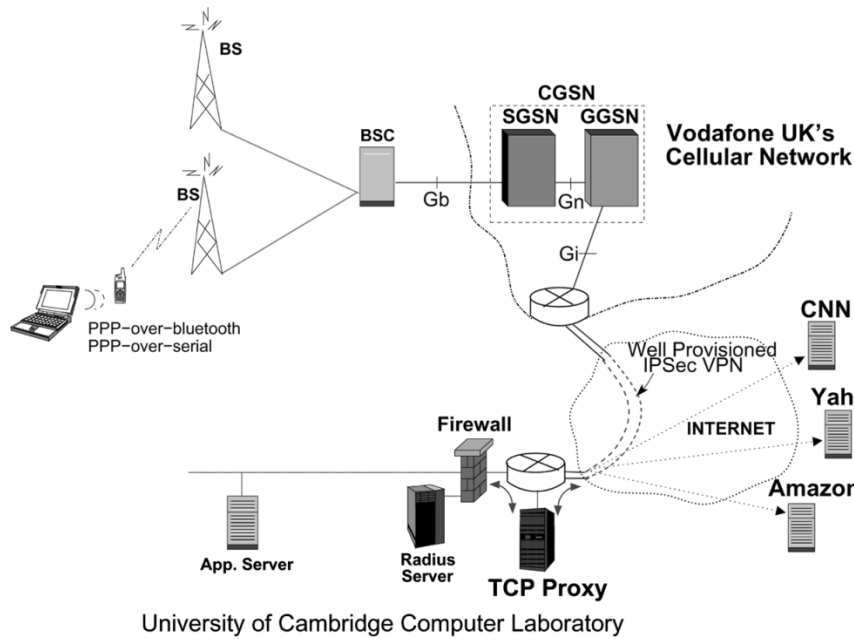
BS

BS

BSC

Gb

CGSN

SGSN

GGSN

Gn

Vodafone UK's Cellular Network

Gi

PPP-over-bluetooth
PPP-over-serial

Well Provisioned IPSec VPN

CNN

Yah

INTERNET

Amazor

Firewall

App. Server

Radius Server

TCP Proxy

University of Cambridge Computer Laboratory